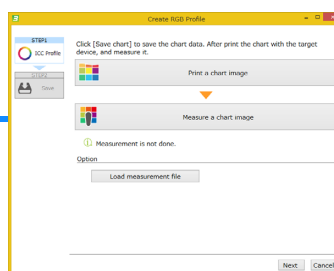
Create RGB Profile

STEP1
ICC Profile
STEP2
Save

Click [Save chart] to save the chart data. After print the chart with the target device, and measure it.

Print a chart image

Measure a chart image

Measurement is not done.

Option

Load measurement file

Next
Cancel